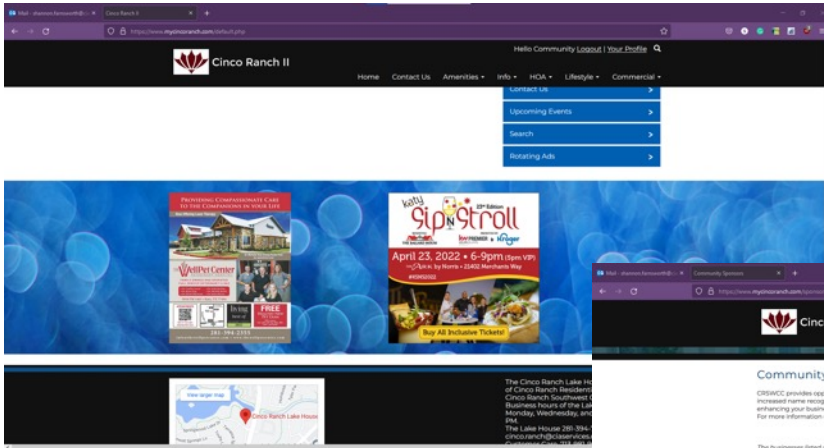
Mail - shannon.farnsworth@ ×   Cinco Ranch II ×   +

https://www.mycincoranch.com/default.php

Hello Community Logout | Your Profile

Cinco Ranch II

Home   Contact Us   Amenities ▾   Info ▾   HOA ▾   Lifestyle ▾   Commercial ▾

Contact Us >
Upcoming Events >
Search >
Rotating Ads >

PROVIDING COMPASSIONATE CARE TO THE COMPANIONS IN YOUR LIFE

WellPet Center

FREE

281-394-2551

katy Sip N Stroll
23rd Edition

April 23, 2022 • 6-9pm (5pm VIP)

Kroger

Buy All Inclusive Tickets!

View larger map

Cinco Ranch Lake House

The Cinco Ranch Lake Ho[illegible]
of Cinco Ranch Resident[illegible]
Cinco Ranch Southwest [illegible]
Business hours of the Lak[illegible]
Monday, Wednesday, and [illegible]
PM.
The Lake House 281-394-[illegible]
cinco.ranch@ciaservices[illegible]

Mail - shannon.farnsworth@ ×   Community Sponsors ×   +

https://www.mycincoranch.com/sponso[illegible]

Cinco

Community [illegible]

CRSWCC provides opp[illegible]
increased name recog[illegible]
enhancing your busin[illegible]
For more information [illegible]